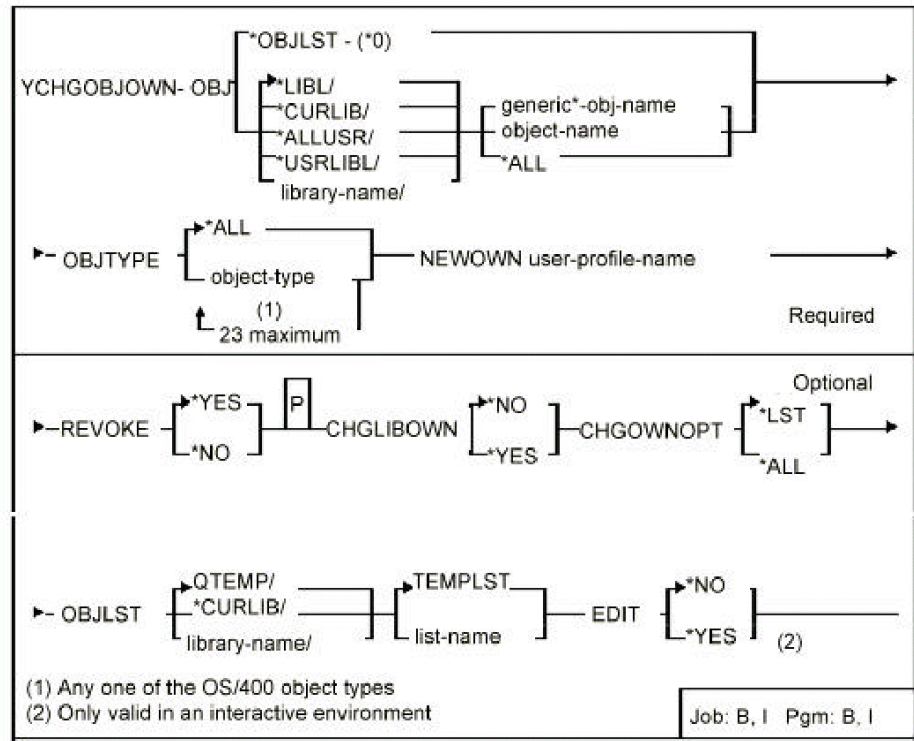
YCHGOBJOWN- OBJ *OBJLST - (*0)

*LIBL/
*CURLIB/
*ALLUSR/
*USRLIBL/
library-name/

generic*-obj-name
object-name
*ALL

OBJTYPE *ALL
object-type
(1)
23 maximum

NEWOWN user-profile-name

Required

Optional

REVOKE *YES
*NO
P
CHGLIBOWN *NO
*YES
CHGOWNOPT *LST
*ALL

OBJLST QTEMP/
*CURLIB/
library-name/
TEMPLST
list-name
EDIT *NO
*YES
(2)

(1) Any one of the OS/400 object types
(2) Only valid in an interactive environment

Job: B, I Pgm: B, I